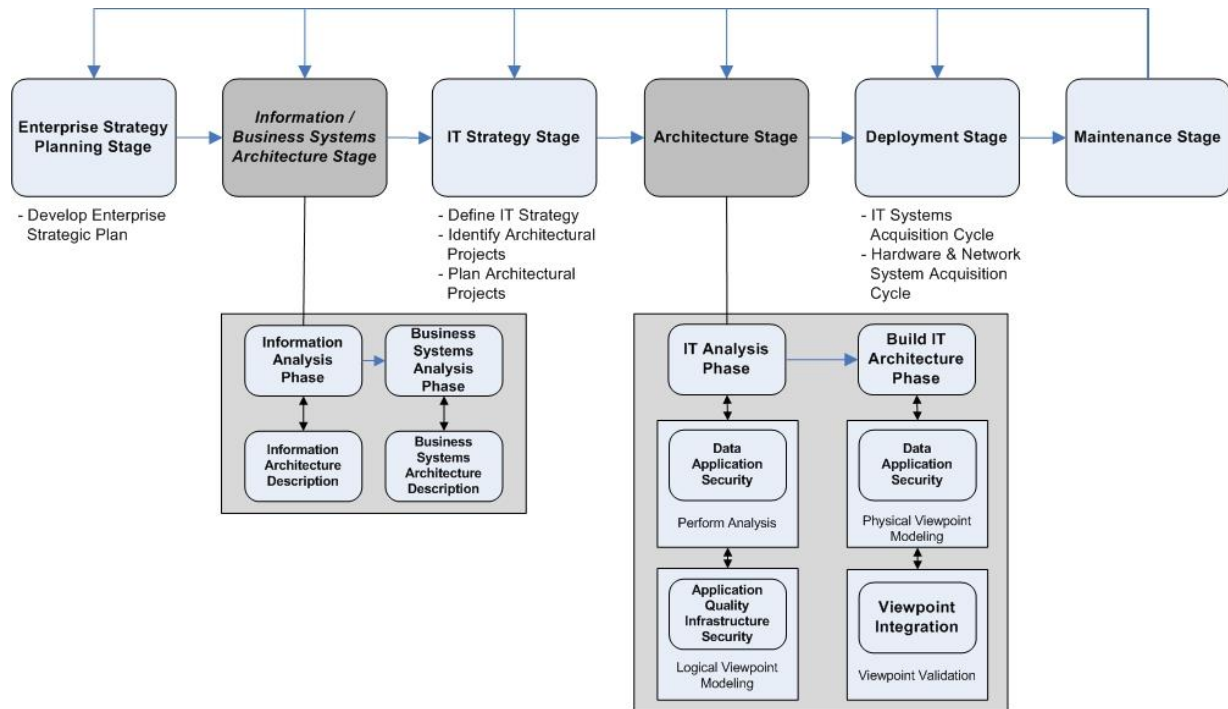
Enterprise Strategy Planning Stage

Information / Business Systems Architecture Stage

IT Strategy Stage

Architecture Stage

Deployment Stage

Maintenance Stage

- Develop Enterprise Strategic Plan

- Define IT Strategy
- Identify Architectural Projects
- Plan Architectural Projects

- IT Systems Acquisition Cycle
- Hardware & Network System Acquisition Cycle

Information Analysis Phase

Business Systems Analysis Phase

Information Architecture Description

Business Systems Architecture Description

IT Analysis Phase

Build IT Architecture Phase

Data Application Security

Perform Analysis

Data Application Security

Physical Viewpoint Modeling

Application Quality Infrastructure Security

Logical Viewpoint Modeling

Viewpoint Integration

Viewpoint Validation